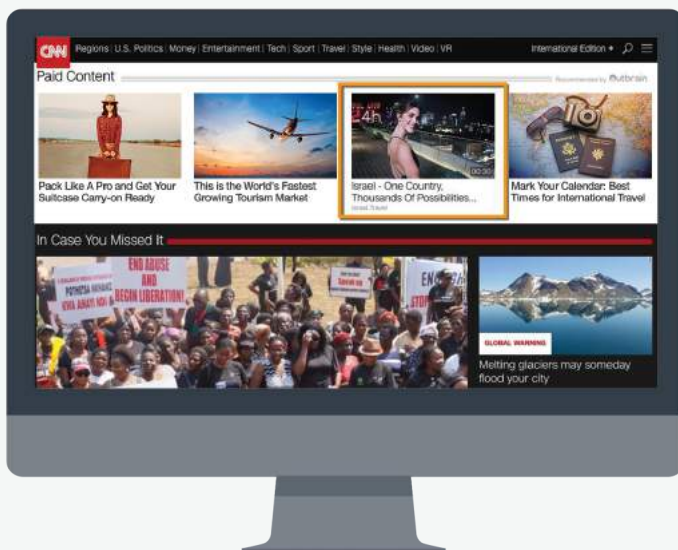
CNN Regions | U.S. Politics | Money | Entertainment | Tech | Sport | Travel | Style | Health | Video | VR International Edition +

Paid Content Recommended by Outbrain

Pack Like A Pro and Get Your Suitcase Carry-on Ready

This is the World's Fastest Growing Tourism Market

4h 00:30

Israel - One Country, Thousands Of Possibilities...

Israel Travel

Mark Your Calendar: Best Times for International Travel

In Case You Missed It

END ABUSE AND BEGIN LIBERATION!

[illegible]

GLOBAL WARNING

Melting glaciers may someday flood your city